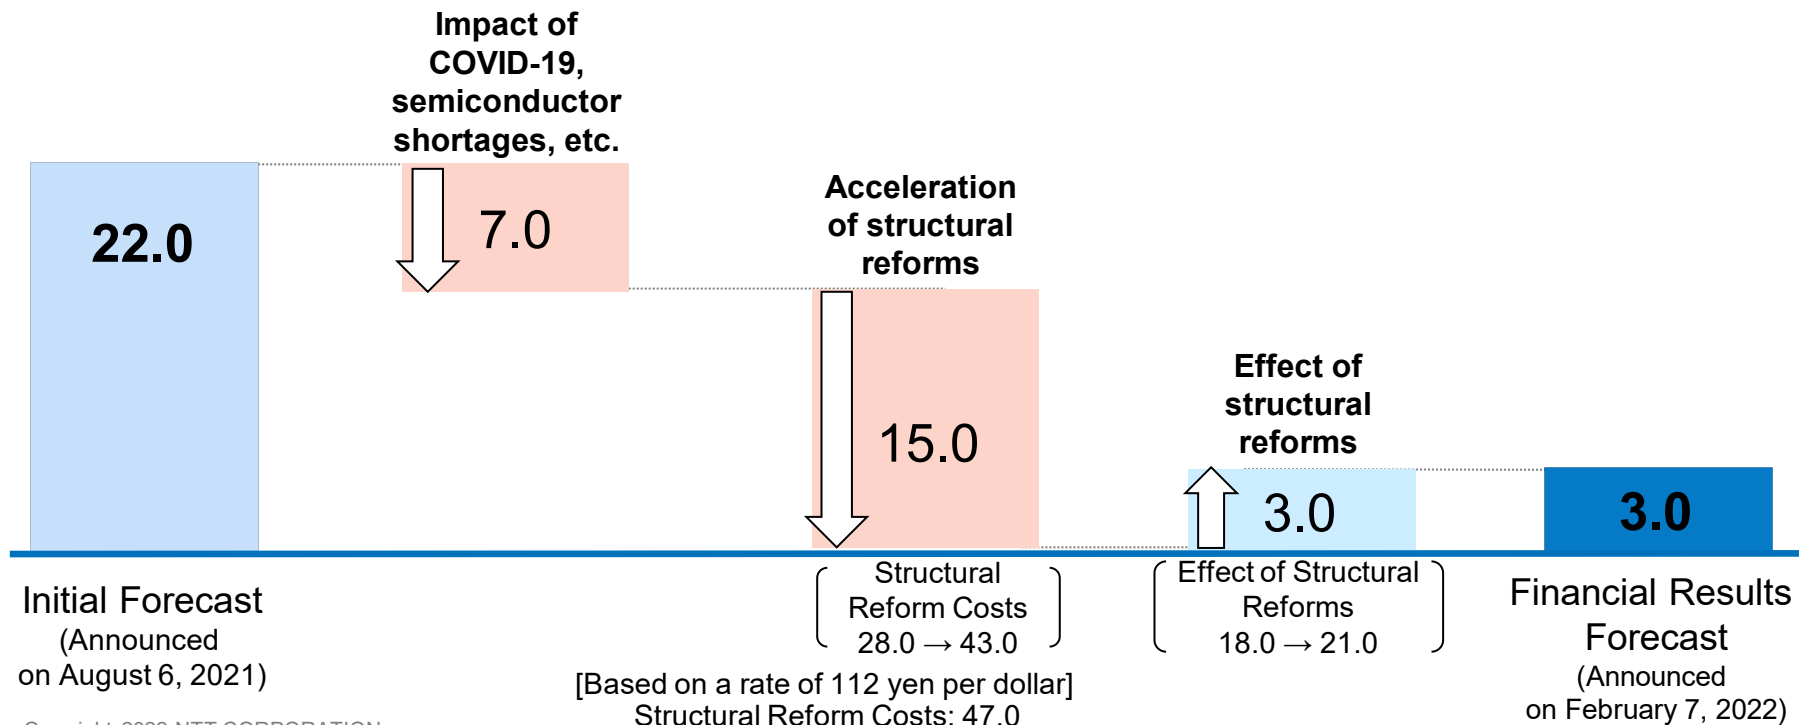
Impact of COVID-19, semiconductor shortages, etc.

22.0

7.0

Acceleration of structural reforms

15.0

Effect of structural reforms

3.0

3.0

Initial Forecast
(Announced on August 6, 2021)

Structural Reform Costs
28.0 → 43.0

Effect of Structural Reforms
18.0 → 21.0

Financial Results Forecast
(Announced on February 7, 2022)

[Based on a rate of 112 yen per dollar]
Structural Reform Costs: 47.0

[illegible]